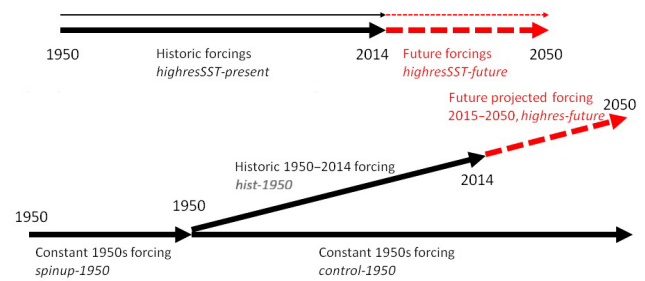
1950

Historic forcings
*highresSST-present*

2014

Future forcings
*highresSST-future*

2050

Future projected forcing
2015–2050, *highres-future*

2050

Historic 1950–2014 forcing
*hist-1950*

2014

1950

1950

Constant 1950s forcing
*spinup-1950*

Constant 1950s forcing
*control-1950*